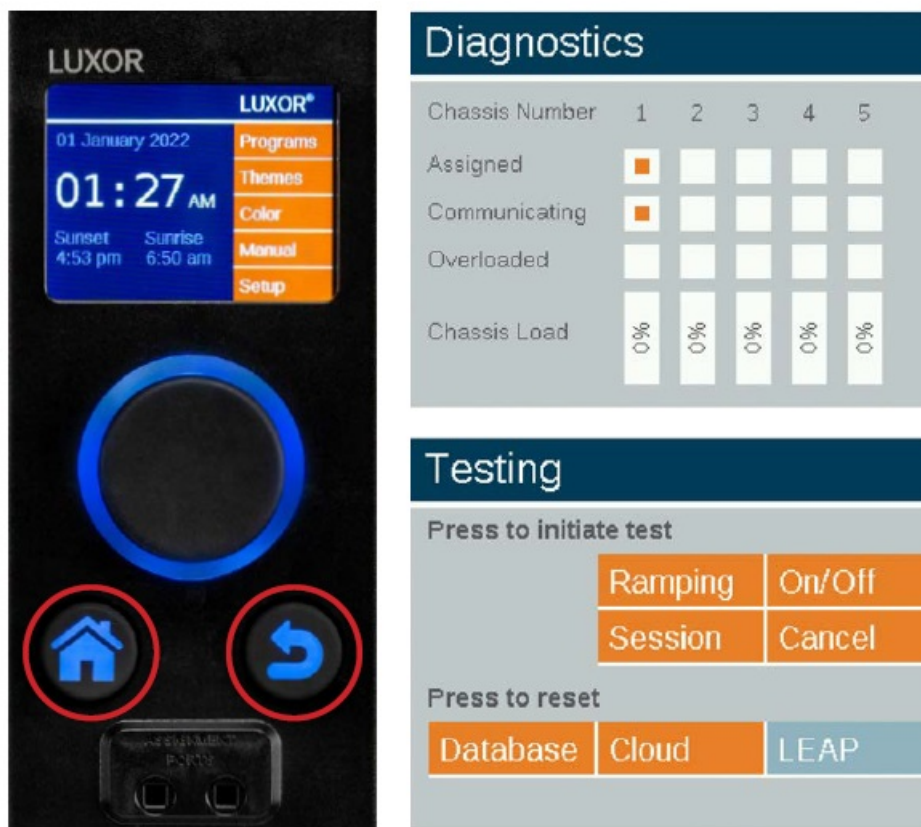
LUXOR

LUXOR®

01 January 2022

01:27 AM

Sunset 4:53 pm

Sunrise 6:50 am

Programs

Themes

Color

Manual

Setup

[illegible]

Diagnostics

| Chassis Number | 1 | 2 | 3 | 4 | 5 |
|---|---|---|---|---|---|
| Assigned | ■ | | | | |
| Communicating | ■ | | | | |
| Overloaded | | | | | |
| Chassis Load | 0% | 0% | 0% | 0% | 0% |

Testing

Press to initiate test

Ramping

On/Off

Session

Cancel

Press to reset

Database

Cloud

LEAP